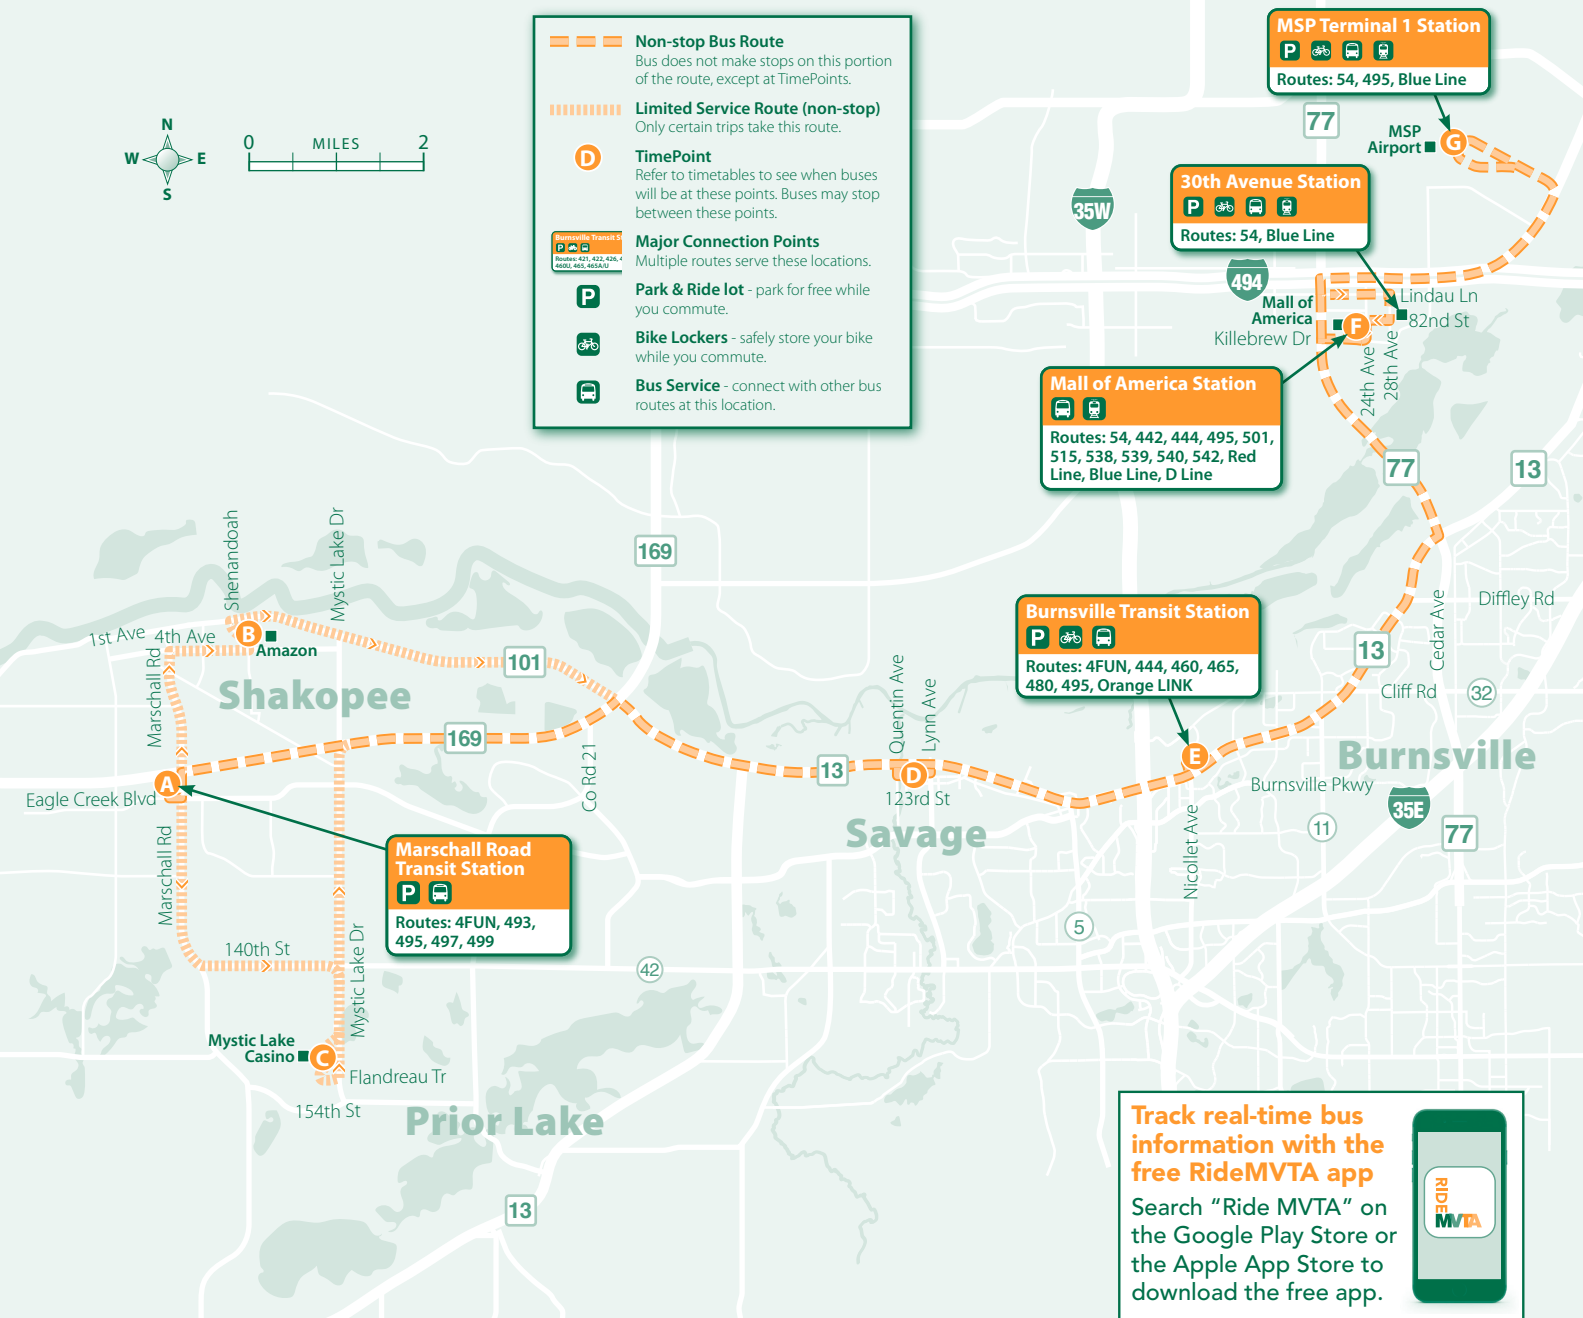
Non-stop Bus Route
Bus does not make stops on this portion of the route, except at TimePoints.

Limited Service Route (non-stop)
Only certain trips take this route.

D TimePoint
Refer to timetables to see when buses will be at these points. Buses may stop between these points.

Burnsville Transit St
Routes: 421, 422, 426, 4 460U, 465, 465A/U
Major Connection Points
Multiple routes serve these locations.

P Park & Ride lot - park for free while you commute.

Bike Lockers - safely store your bike while you commute.

Bus Service - connect with other bus routes at this location.

N
W E
S
0 MILES 2

MSP Terminal 1 Station
P
Routes: 54, 495, Blue Line

77
MSP Airport
G
35W

30th Avenue Station
P
Routes: 54, Blue Line

494
Lindau Ln
Mall of America
82nd St
Killebrew Dr
F
24th Ave
28th Ave

Mall of America Station
Routes: 54, 442, 444, 495, 501, 515, 538, 539, 540, 542, Red Line, Blue Line, D Line

77
13
169
Shenandoah
Mystic Lake Dr
1st Ave
4th Ave
B
Amazon
101
Marschall Rd
Shakopee
169
Co Rd 21
13
Quentin Ave
Lynn Ave
D
123rd St
Diffley Rd
Cedar Ave

Burnsville Transit Station
P
Routes: 4FUN, 444, 460, 465, 480, 495, Orange LINK

13
Cliff Rd
32
Burnsville
Burnsville Pkwy
E
A
Eagle Creek Blvd
Savage
35E
77
11
Nicollet Ave
Marschall Rd

Marschall Road Transit Station
P
Routes: 4FUN, 493, 495, 497, 499

5
140th St
42
Mystic Lake Dr
Mystic Lake Casino
C
Flandreau Tr
154th St
Prior Lake
13

Track real-time bus information with the free RideMVTA app
Search “Ride MVTA” on the Google Play Store or the Apple App Store to download the free app.
RIDE MVTA